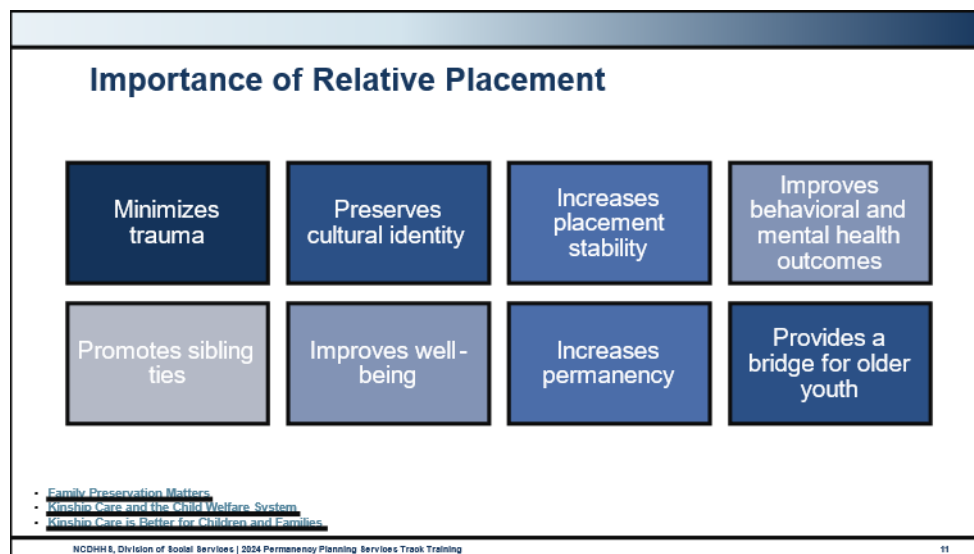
Importance of Relative Placement

Minimizes trauma

Preserves cultural identity

Increases placement stability

Improves behavioral and mental health outcomes

Promotes sibling ties

Improves well-being

Increases permanency

Provides a bridge for older youth

- Family Preservation Matters
- Kinship Care and the Child Welfare System
- Kinship Care is Better for Children and Families

NCDHHS, Division of Social Services | 2024 Permanency Planning Services Track Training

11